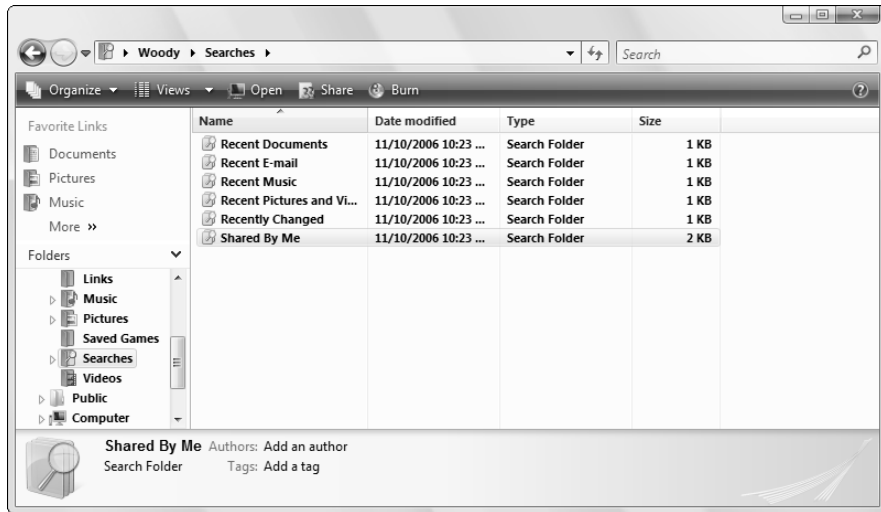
Woody ▸ Searches ▸

Search

Organize ▾ Views ▾ Open Share Burn

Favorite Links

Documents

Pictures

Music

More »

Folders

Links

Music

Pictures

Saved Games

Searches

Videos

Public

Computer

| Name | Date modified | Type | Size |
|---|---|---|---|
| Recent Documents | 11/10/2006 10:23 ... | Search Folder | 1 KB |
| Recent E-mail | 11/10/2006 10:23 ... | Search Folder | 1 KB |
| Recent Music | 11/10/2006 10:23 ... | Search Folder | 1 KB |
| Recent Pictures and Vi... | 11/10/2006 10:23 ... | Search Folder | 1 KB |
| Recently Changed | 11/10/2006 10:23 ... | Search Folder | 1 KB |
| Shared By Me | 11/10/2006 10:23 ... | Search Folder | 2 KB |

Shared By Me Authors: Add an author

Search Folder Tags: Add a tag